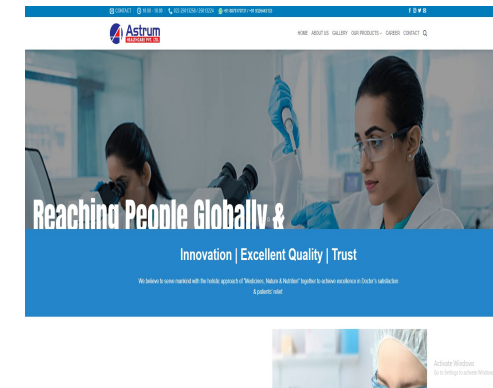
CONTACT 10:00 - 18:30 022 25913256 / 25913224 +91 9819757074 / +91 9029448103

Astrum HEALTHCARE PVT. LTD.

HOME ABOUT US GALLERY OUR PRODUCTS CAREERS CONTACT

Reaching People Globally &

Innovation | Excellent Quality | Trust

We believe to serve mankind with the holistic approach of "Medicines, Nature & Nutrition" together to achieve excellence in Doctor's satisfaction & patients' relief

Activate Windows
Go to Settings to activate Windows.